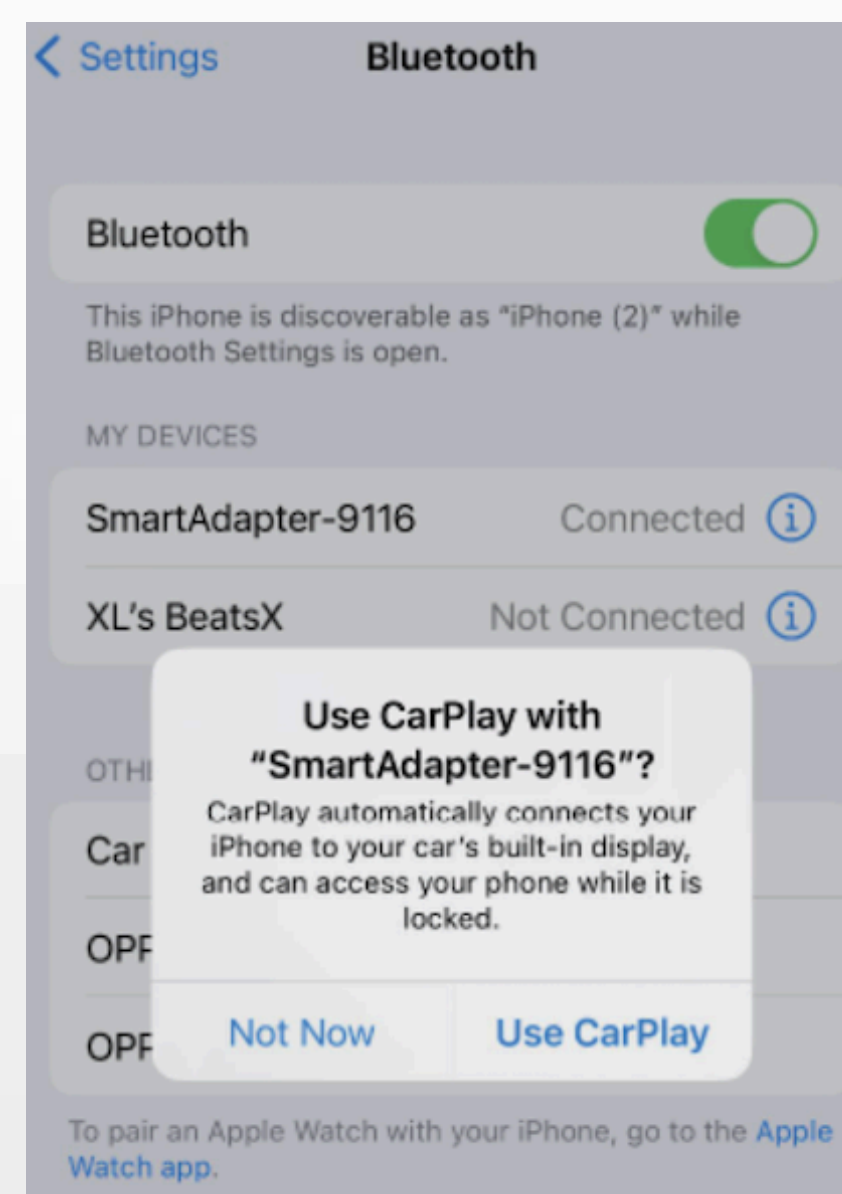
< Settings Bluetooth

Bluetooth

This iPhone is discoverable as "iPhone (2)" while Bluetooth Settings is open.

MY DEVICES

SmartAdapter-9116 Connected ⓘ

XL's BeatsX Not Connected ⓘ

OTH

Car

OPF

OPF

Use CarPlay with "SmartAdapter-9116"?

CarPlay automatically connects your iPhone to your car's built-in display, and can access your phone while it is locked.

Not Now Use CarPlay

To pair an Apple Watch with your iPhone, go to the Apple Watch app.